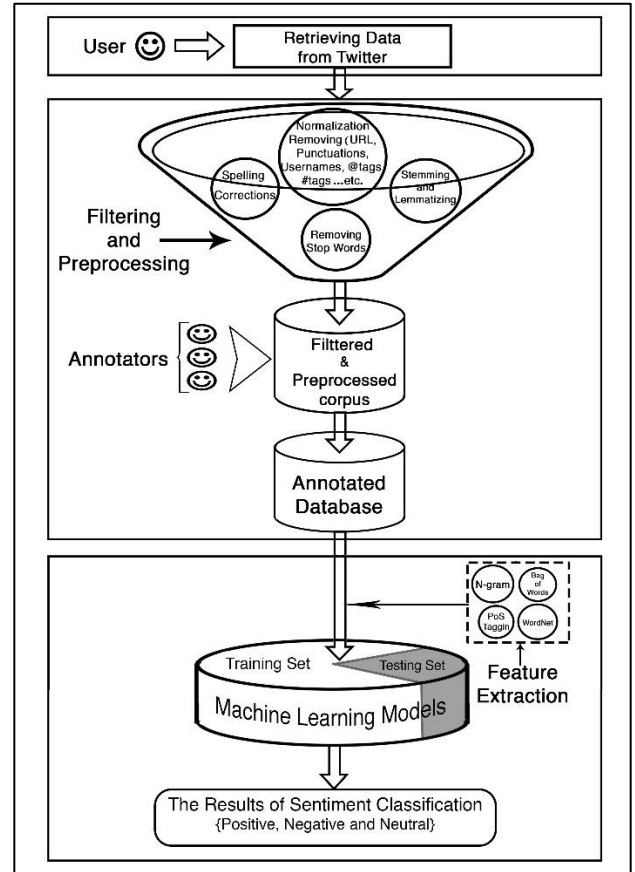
User ☺

Retrieving Data from Twitter

Normalization Removing (URL, Punctuations, Usernames, @tags #tags ...etc.

Spelling Corrections

Stemming and Lemmatizing

Removing Stop Words

Filtering and Preprocessing

Annotators

Filttered & Preprocessed corpus

Annotated Database

N-gram

Bag of Words

PoS Taggin

WordNet

Training Set

Testing Set

Feature Extraction

Machine Learning Models

The Results of Sentiment Classification {Positive, Negative and Neutral}